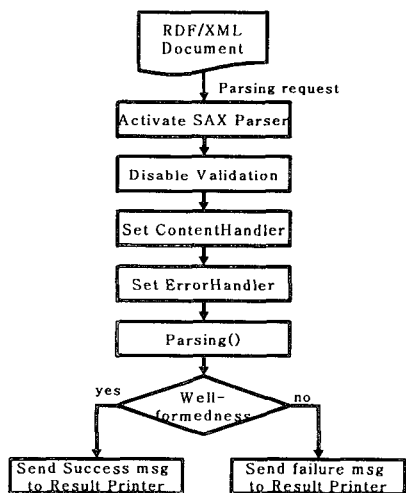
RDF/XML Document

Parsing request

Activate SAX Parser

Disable Validation

Set ContentHandler

Set ErrorHandler

Parsing()

Well-formedness

yes

no

Send Success msg to Result Printer

Send failure msg to Result Printer